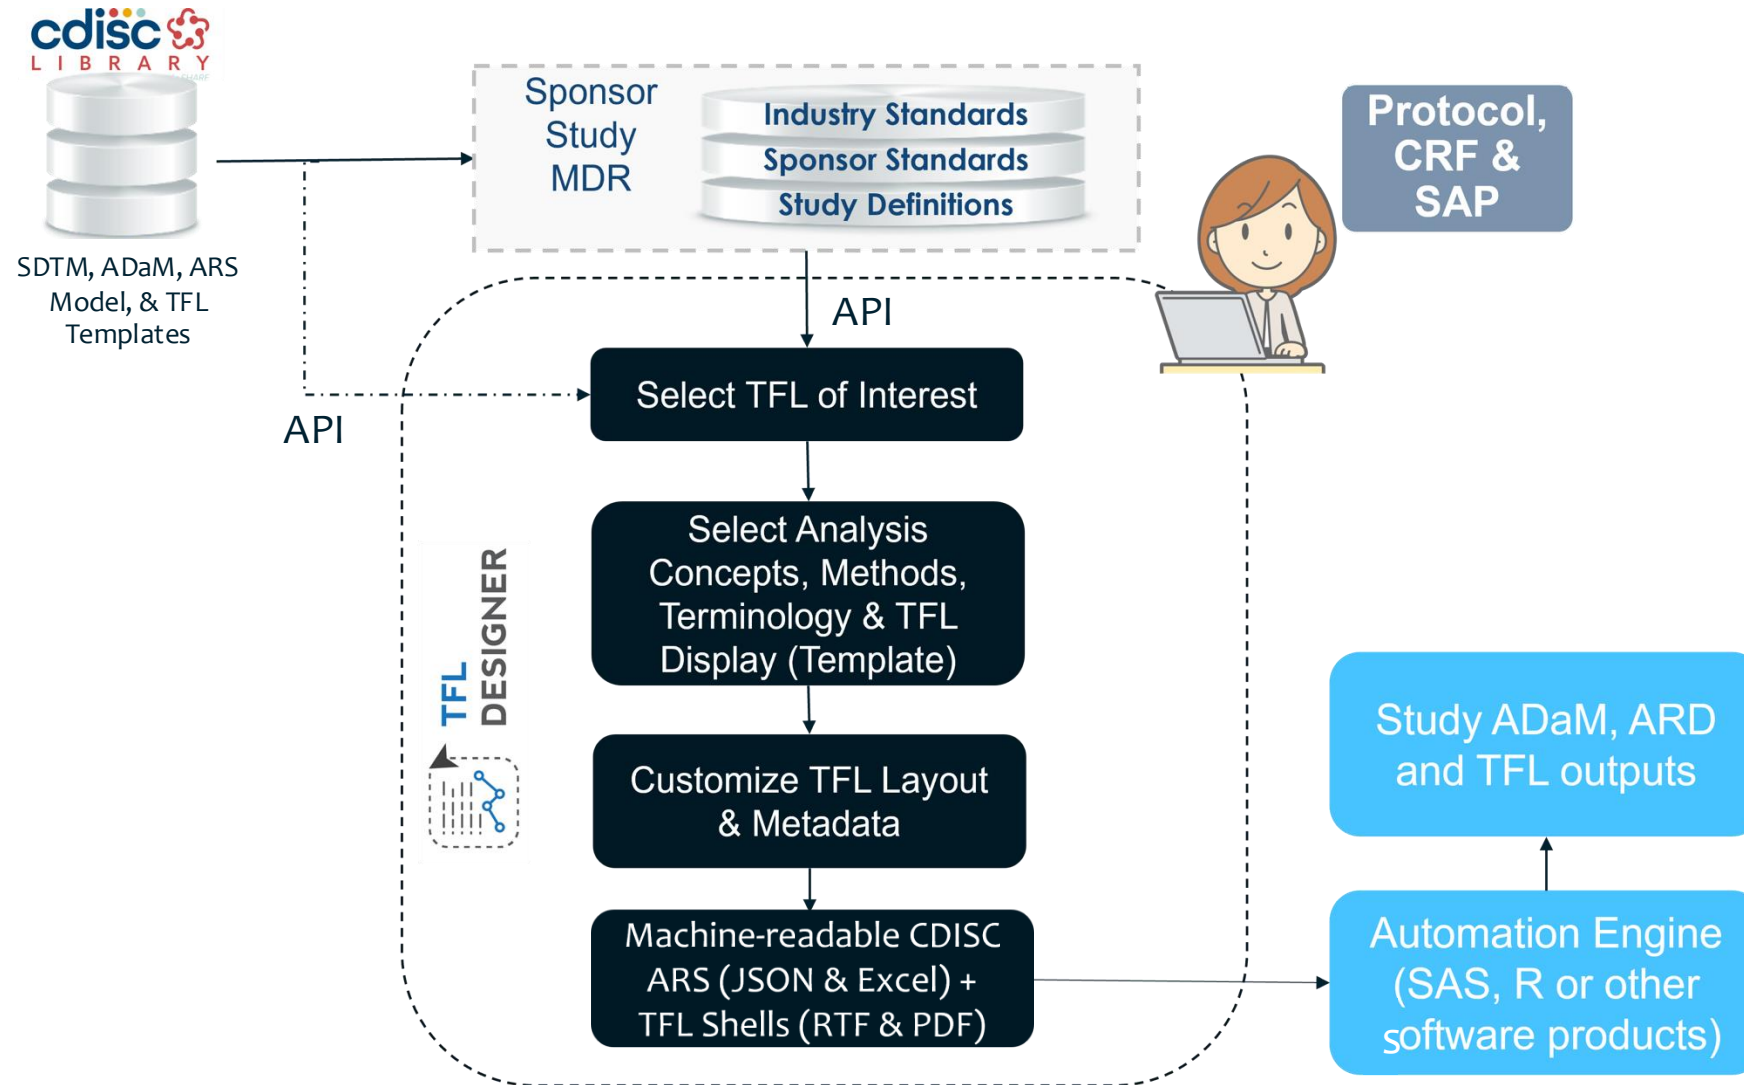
cdisc
LIBRARY

SDTM, ADaM, ARS Model, & TFL Templates

Sponsor Study MDR

Industry Standards
Sponsor Standards
Study Definitions

Protocol, CRF & SAP

API

API

Select TFL of Interest

Select Analysis Concepts, Methods, Terminology & TFL Display (Template)

TFL DESIGNER

Customize TFL Layout & Metadata

Machine-readable CDISC ARS (JSON & Excel) + TFL Shells (RTF & PDF)

Study ADaM, ARD and TFL outputs

Automation Engine (SAS, R or other software products)